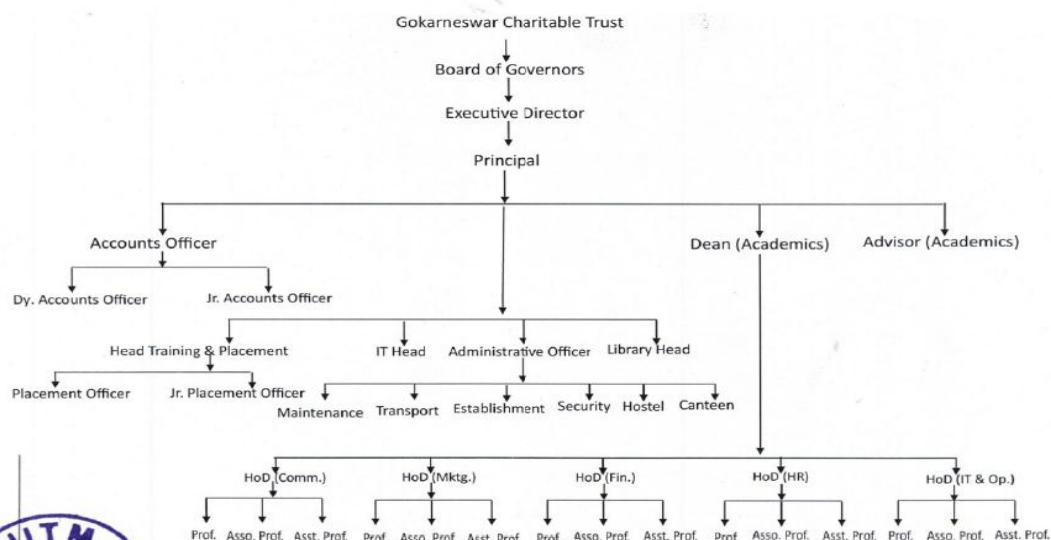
Gokarneswar Charitable Trust

Board of Governors

Executive Director

Principal

Accounts Officer

Dean (Academics)

Advisor (Academics)

Dy. Accounts Officer

Jr. Accounts Officer

Head Training & Placement

IT Head

Administrative Officer

Library Head

Placement Officer

Jr. Placement Officer

Maintenance

Transport

Establishment

Security

Hostel

Canteen

HoD (Comm.)

Prof. Asso. Prof. Asst. Prof.

HoD (Mktg.)

Prof. Asso. Prof. Asst. Prof.

HoD (Fin.)

Prof. Asso. Prof. Asst. Prof.

HoD (HR)

Prof. Asso. Prof. Asst. Prof.

HoD (IT & Op.)

Prof. Asso. Prof. Asst. Prof.

ITM